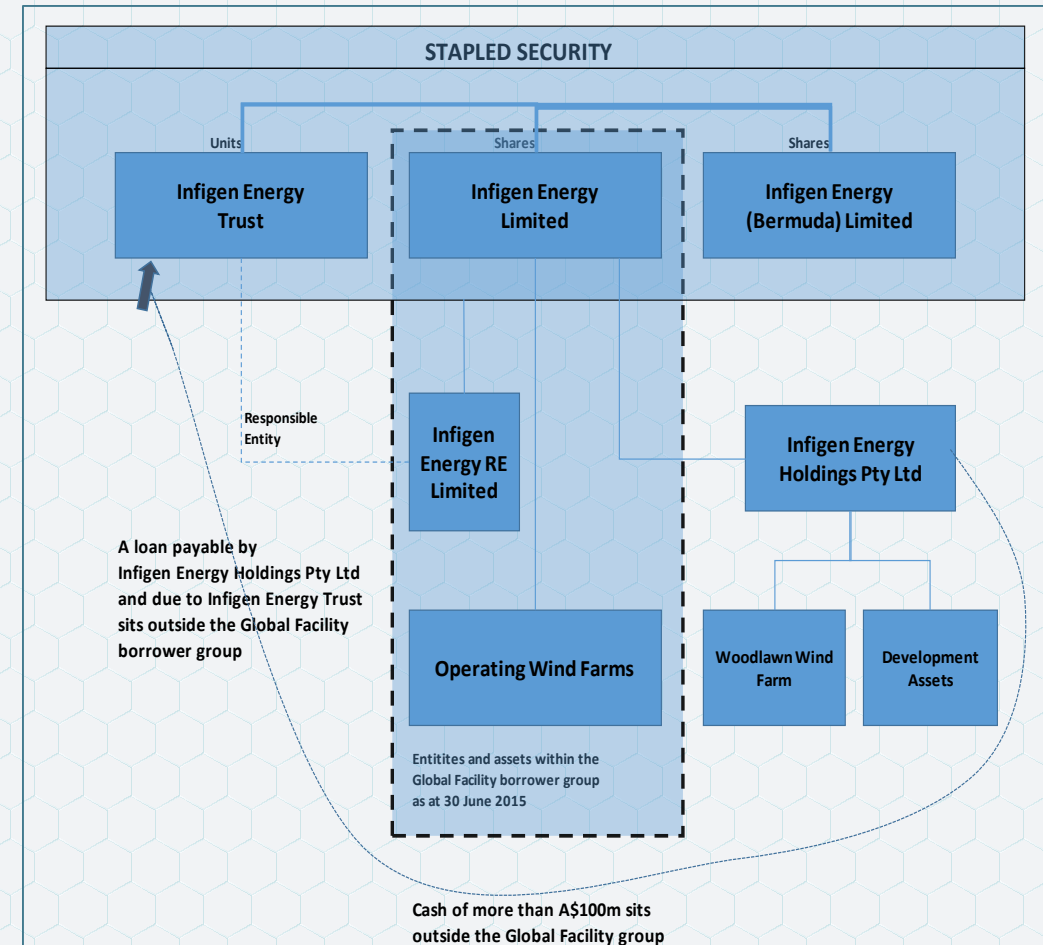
STAPLED SECURITY

Units

Shares

Shares

Infigen Energy Trust

Infigen Energy Limited

Infigen Energy (Bermuda) Limited

Responsible Entity

Infigen Energy RE Limited

Infigen Energy Holdings Pty Ltd

A loan payable by Infigen Energy Holdings Pty Ltd and due to Infigen Energy Trust sits outside the Global Facility borrower group

Operating Wind Farms

Woodlawn Wind Farm

Development Assets

Entitites and assets within the Global Facility borrower group as at 30 June 2015

Cash of more than A$100m sits outside the Global Facility group